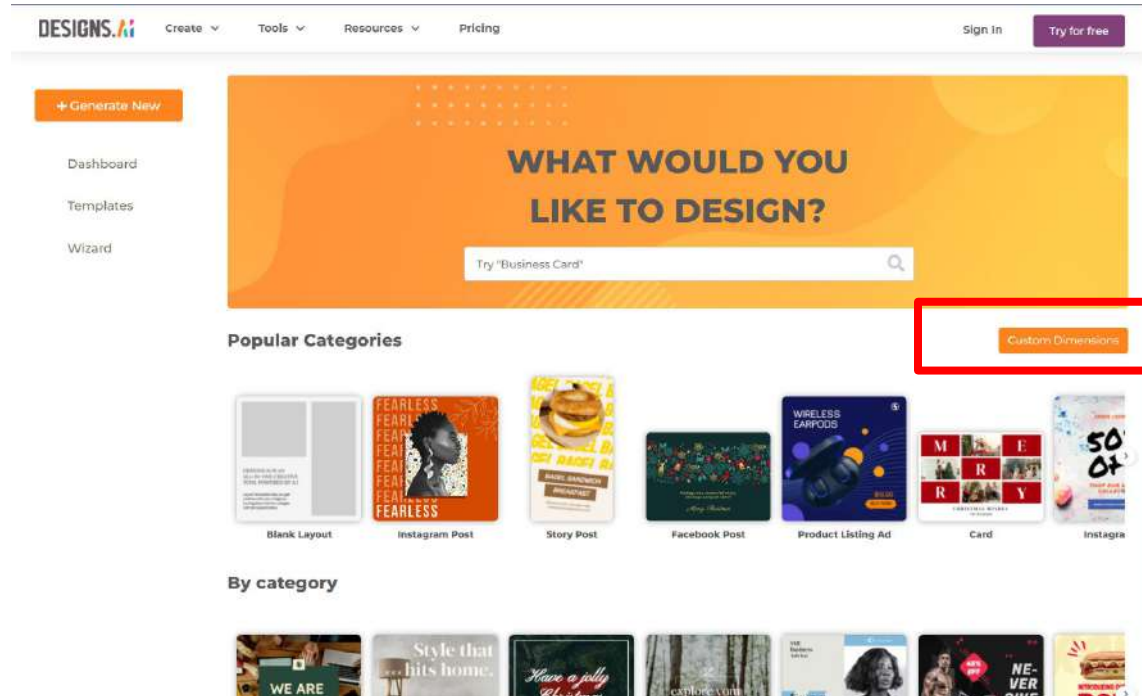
DESIGNS.AI Create Tools Resources Pricing Sign In Try for free

+ Generate New

Dashboard

Templates

Wizard

WHAT WOULD YOU LIKE TO DESIGN?

Try "Business Card"

Popular Categories

Custom Dimensions

FEARLESS FEARLESS

BAGEL BAGEL

BAGEL SANDWICH BREAKFAST

WIRELESS EARPODS

M E R R Y

Blank Layout

Instagram Post

Story Post

Facebook Post

Product Listing Ad

Card

Instagra

By category

WE ARE

Style that hits home.

Have a jolly Christmas

explore.com

NE-VER